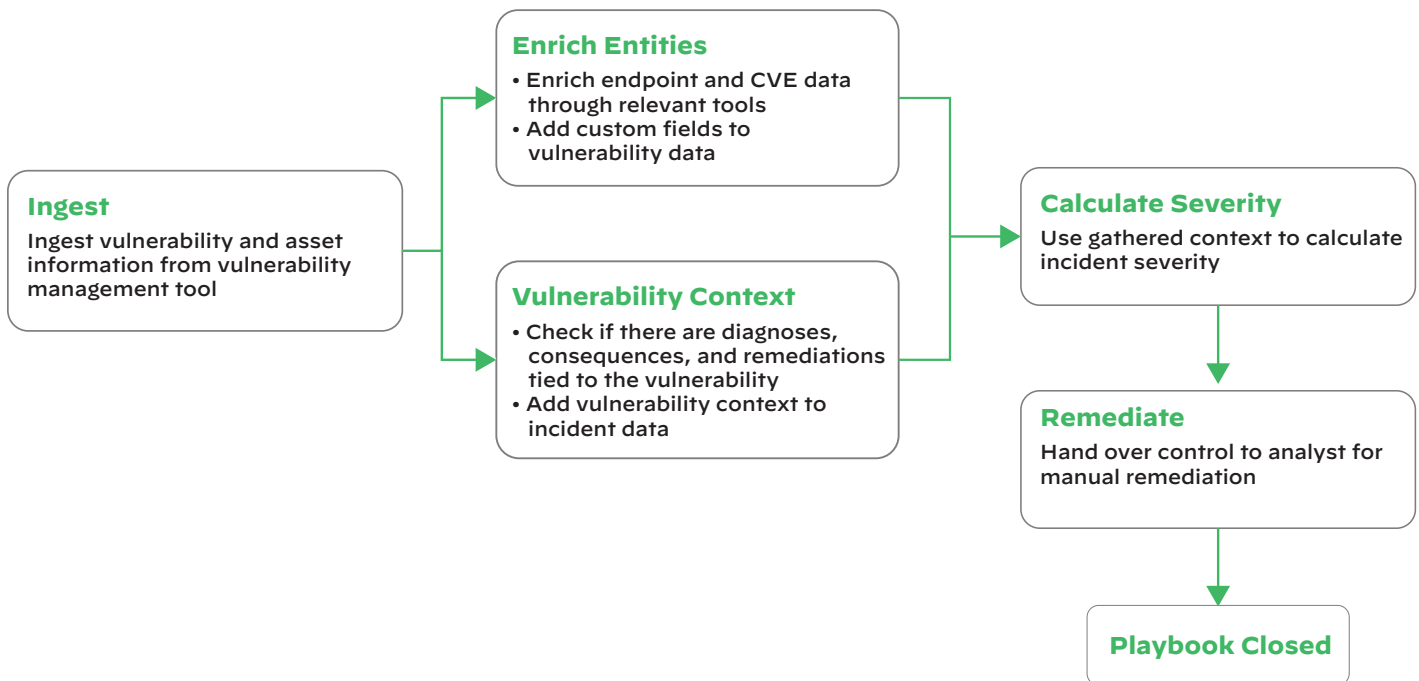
Ingest
Ingest vulnerability and asset information from vulnerability management tool

Enrich Entities
• Enrich endpoint and CVE data through relevant tools
• Add custom fields to vulnerability data

Vulnerability Context
• Check if there are diagnoses, consequences, and remediations tied to the vulnerability
• Add vulnerability context to incident data

Calculate Severity
Use gathered context to calculate incident severity

Remediate
Hand over control to analyst for manual remediation

Playbook Closed